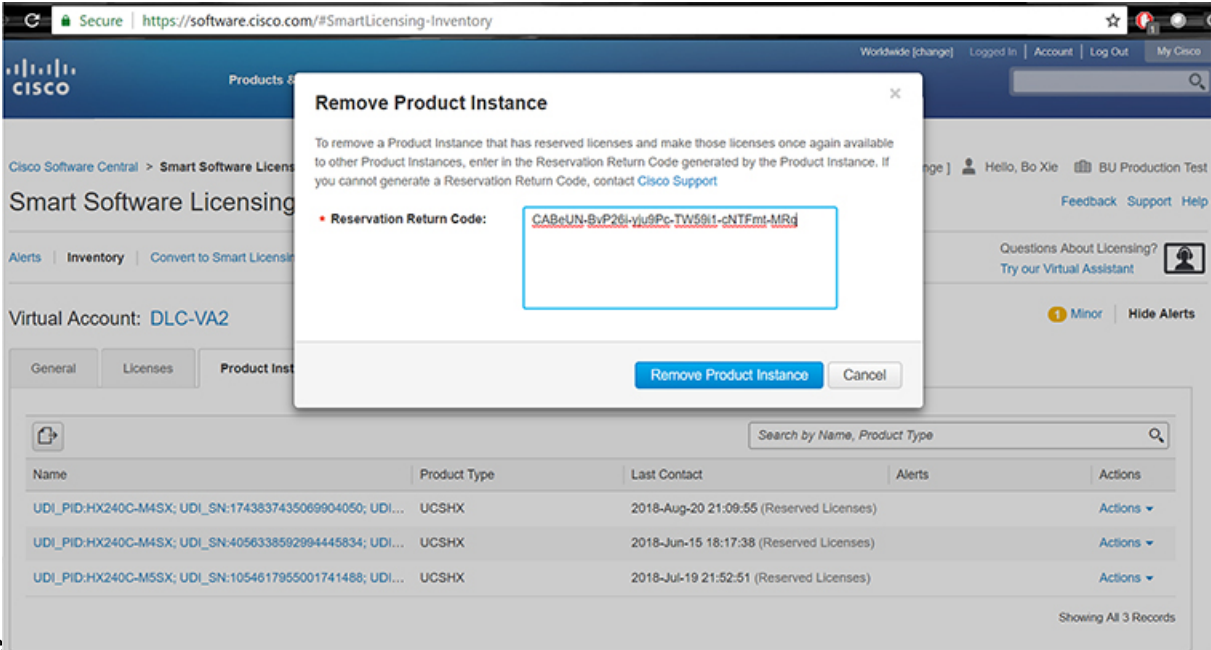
Secure | https://software.cisco.com/#SmartLicensing-Inventory

Worldwide [change] | Logged In | Account | Log Out | My Cisco

cisco

Products &

Cisco Software Central > Smart Software Licens

Smart Software Licensing

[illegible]nge ] Hello, Bo Xie BU Production Test

Feedback Support Help

Alerts | Inventory | Convert to Smart Licensi

Questions About Licensing?
Try our Virtual Assistant

Virtual Account: DLC-VA2

1 Minor Hide Alerts

General Licenses Product Inst

Remove Product Instance

×

To remove a Product Instance that has reserved licenses and make those licenses once again available to other Product Instances, enter in the Reservation Return Code generated by the Product Instance. If you cannot generate a Reservation Return Code, contact Cisco Support

* Reservation Return Code: CABeUN-BvP26i-yju9Pc-TW59i1-cNTFmt-MRq

Remove Product Instance Cancel

Search by Name, Product Type

| Name | Product Type | Last Contact | Alerts | Actions |
|---|---|---|---|---|
| UDI_PID:HX240C-M4SX; UDI_SN:1743837435069904050; UDI... | UCSHX | 2018-Aug-20 21:09:55 (Reserved Licenses) | | Actions |
| UDI_PID:HX240C-M4SX; UDI_SN:4056338592994445834; UDI... | UCSHX | 2018-Jun-15 18:17:38 (Reserved Licenses) | | Actions |
| UDI_PID:HX240C-M5SX; UDI_SN:1054617955001741488; UDI... | UCSHX | 2018-Jul-19 21:52:51 (Reserved Licenses) | | Actions |

Showing All 3 Records